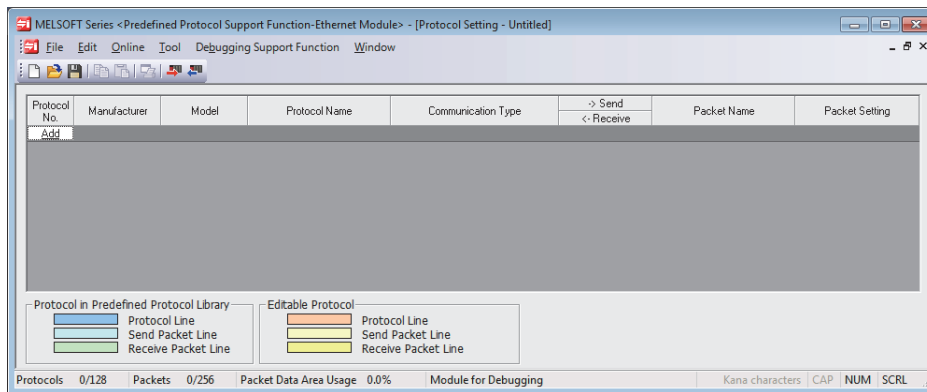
MELSOFT Series <Predefined Protocol Support Function-Ethernet Module> - [Protocol Setting - Untitled]

File Edit Online Tool Debugging Support Function Window

| Protocol No. | Manufacturer | Model | Protocol Name | Communication Type | -> Send <- Receive | Packet Name | Packet Setting |
|---|---|---|---|---|---|---|---|
| Add | | | | | | | |

Protocol in Predefined Protocol Library
Protocol Line
Send Packet Line
Receive Packet Line

Editable Protocol
Protocol Line
Send Packet Line
Receive Packet Line

Protocols 0/128 Packets 0/256 Packet Data Area Usage 0.0% Module for Debugging Kana characters CAP NUM SCRL